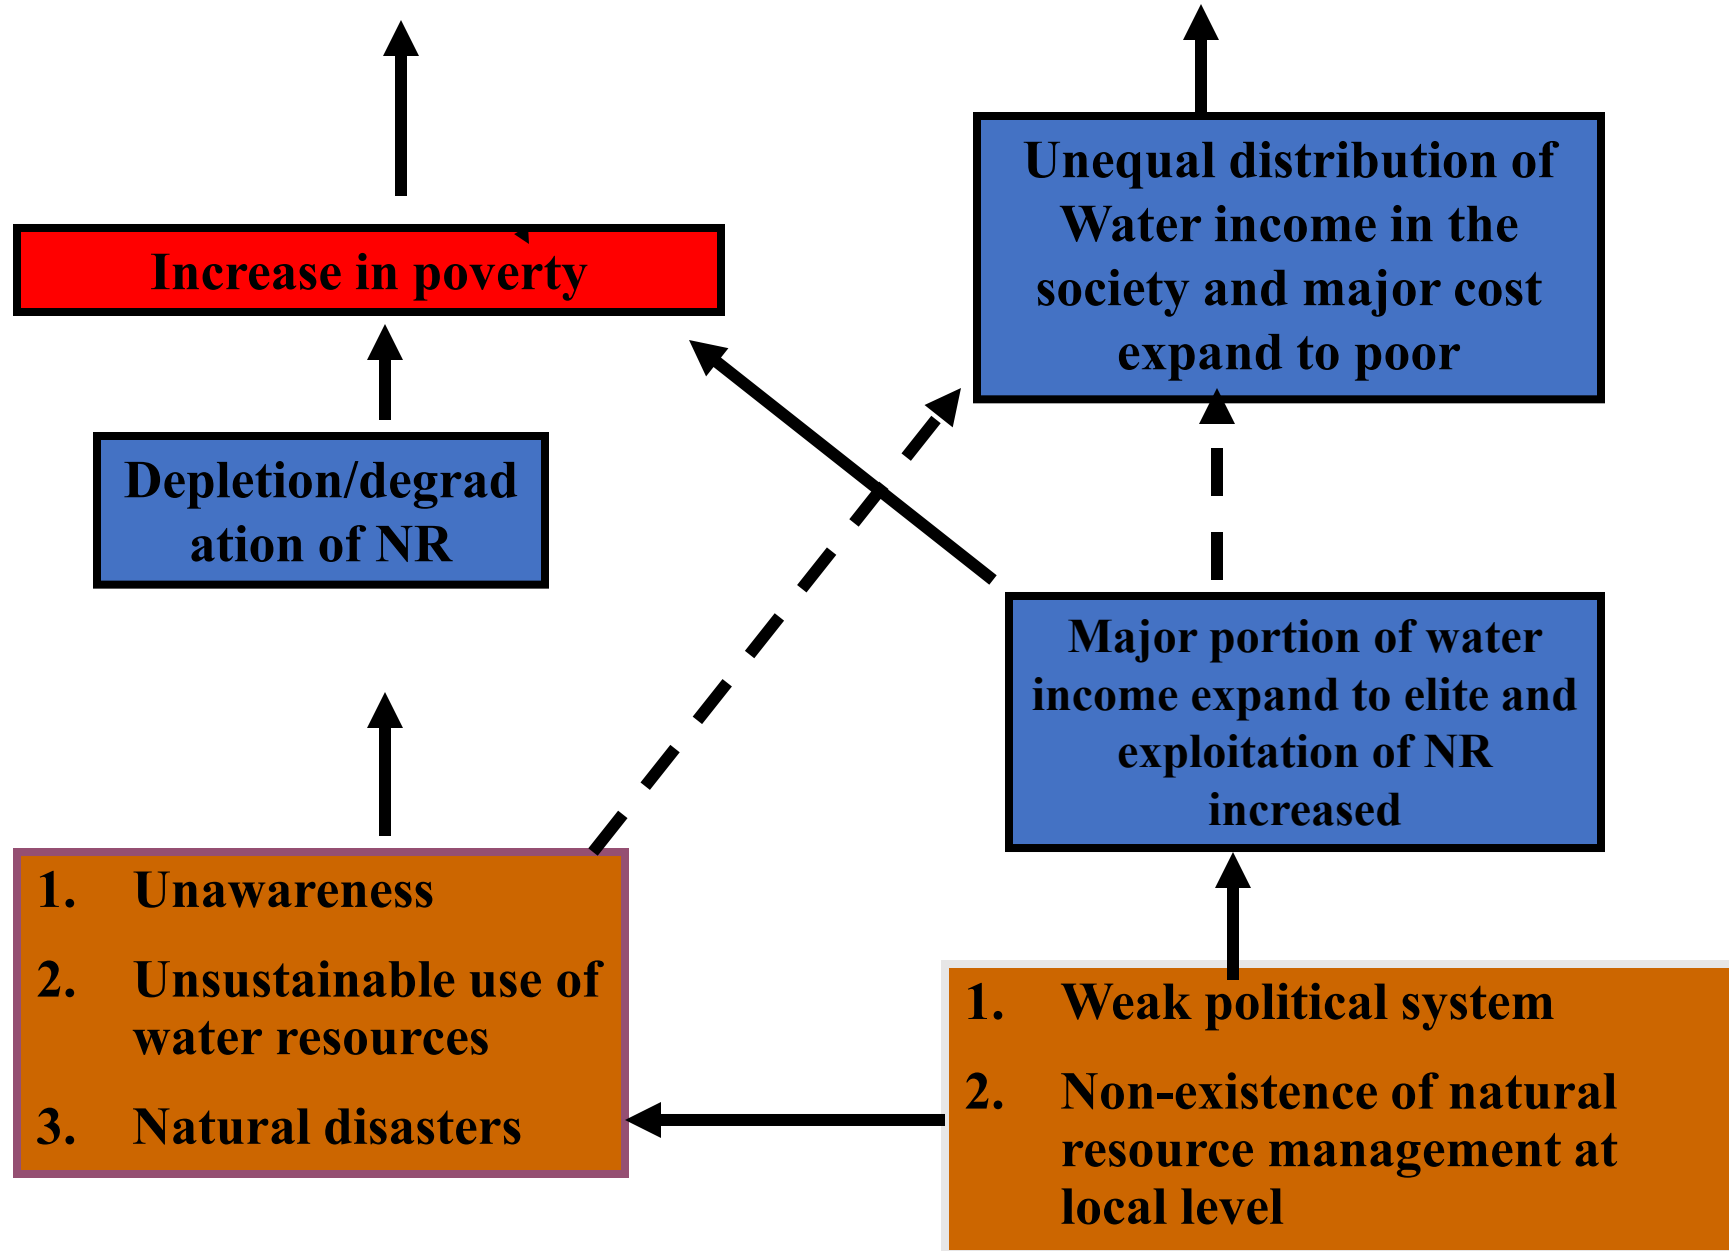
Increase in poverty

Unequal distribution of Water income in the society and major cost expand to poor

Depletion/degradation of NR

Major portion of water income expand to elite and exploitation of NR increased

1. Unawareness
2. Unsustainable use of water resources
3. Natural disasters

1. Weak political system
2. Non-existence of natural resource management at local level